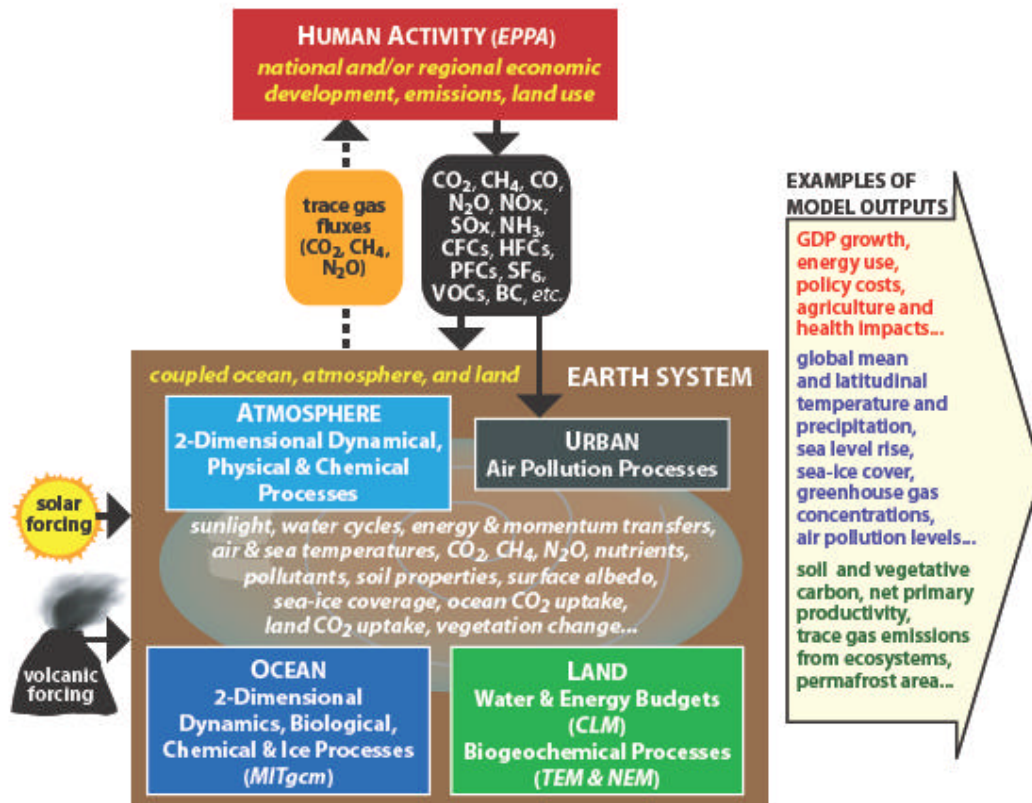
HUMAN ACTIVITY (EPPA)
national and/or regional economic development, emissions, land use

trace gas fluxes ($CO_2$, $CH_4$, $N_2O$)

$CO_2$, $CH_4$, CO, $N_2O$, NOx, SOx, $NH_3$, CFCs, HFCs, PFCs, $SF_6$, VOCs, BC, etc.

EXAMPLES OF MODEL OUTPUTS

GDP growth, energy use, policy costs, agriculture and health impacts...

global mean and latitudinal temperature and precipitation, sea level rise, sea-ice cover, greenhouse gas concentrations, air pollution levels...

soil and vegetative carbon, net primary productivity, trace gas emissions from ecosystems, permafrost area...

coupled ocean, atmosphere, and land

EARTH SYSTEM

ATMOSPHERE
2-Dimensional Dynamical, Physical & Chemical Processes

URBAN
Air Pollution Processes

solar forcing

sunlight, water cycles, energy & momentum transfers, air & sea temperatures, $CO_2$, $CH_4$, $N_2O$, nutrients, pollutants, soil properties, surface albedo, sea-ice coverage, ocean $CO_2$ uptake, land $CO_2$ uptake, vegetation change...

volcanic forcing

OCEAN
2-Dimensional Dynamics, Biological, Chemical & Ice Processes (MITgcm)

LAND
Water & Energy Budgets (CLM)
Biogeochemical Processes (TEM & NEM)